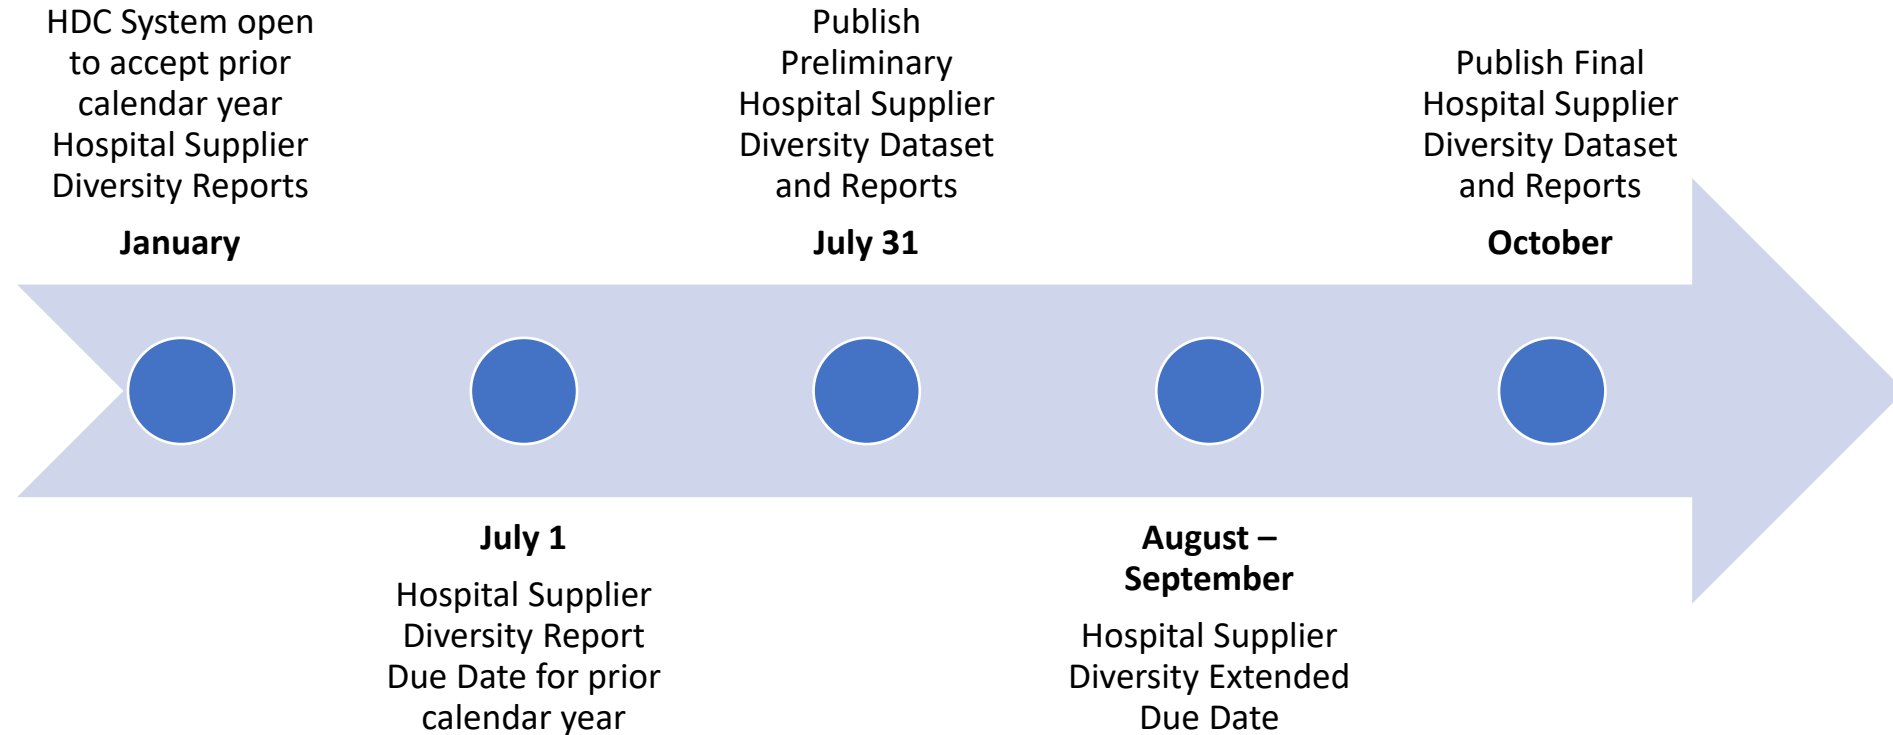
HDC System open to accept prior calendar year Hospital Supplier Diversity Reports

**January**

Publish Preliminary Hospital Supplier Diversity Dataset and Reports

**July 31**

Publish Final Hospital Supplier Diversity Dataset and Reports

**October**

**July 1**

Hospital Supplier Diversity Report Due Date for prior calendar year

**August – September**

Hospital Supplier Diversity Extended Due Date